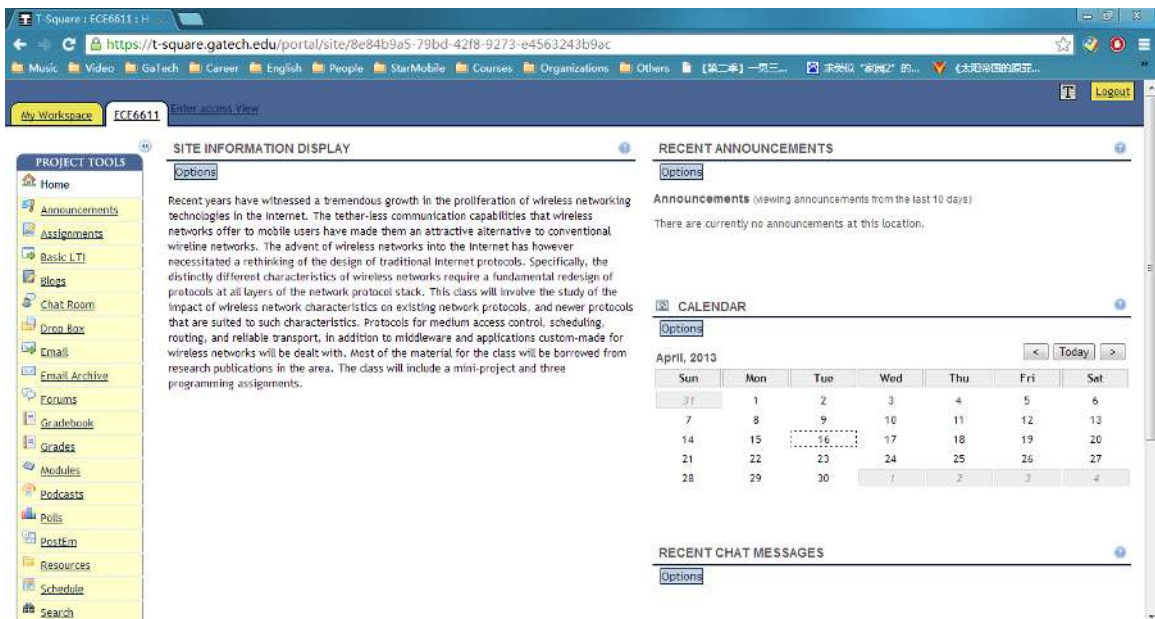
T-Square : ECE6611 : H

https://t-square.gatech.edu/portal/site/8e84b9a5-79bd-42f8-9273-e4563243b9ac

Music Video GaTech Career English People StarMobile Courses Organizations Others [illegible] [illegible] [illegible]

T Logout

My Workspace ECE6611 Enter access View

PROJECT TOOLS
Home
Announcements
Assignments
Basic LTI
Blogs
Chat Room
Drop Box
Email
Email Archive
Forums
Gradebook
Grades
Modules
Podcasts
Polls
PostEm
Resources
Schedule
Search

SITE INFORMATION DISPLAY
Options

Recent years have witnessed a tremendous growth in the proliferation of wireless networking technologies in the Internet. The tether-less communication capabilities that wireless networks offer to mobile users have made them an attractive alternative to conventional wireline networks. The advent of wireless networks into the Internet has however necessitated a rethinking of the design of traditional Internet protocols. Specifically, the distinctly different characteristics of wireless networks require a fundamental redesign of protocols at all layers of the network protocol stack. This class will involve the study of the impact of wireless network characteristics on existing network protocols, and newer protocols that are suited to such characteristics. Protocols for medium access control, scheduling, routing, and reliable transport, in addition to middleware and applications custom-made for wireless networks will be dealt with. Most of the material for the class will be borrowed from research publications in the area. The class will include a mini-project and three programming assignments.

RECENT ANNOUNCEMENTS
Options

Announcements (viewing announcements from the last 10 days)

There are currently no announcements at this location.

CALENDAR
Options

April, 2013

< Today >

| Sun | Mon | Tue | Wed | Thu | Fri | Sat |
|---|---|---|---|---|---|---|
| 31 | 1 | 2 | 3 | 4 | 5 | 6 |
| 7 | 8 | 9 | 10 | 11 | 12 | 13 |
| 14 | 15 | 16 | 17 | 18 | 19 | 20 |
| 21 | 22 | 23 | 24 | 25 | 26 | 27 |
| 28 | 29 | 30 | 1 | 2 | 3 | 4 |

RECENT CHAT MESSAGES
Options